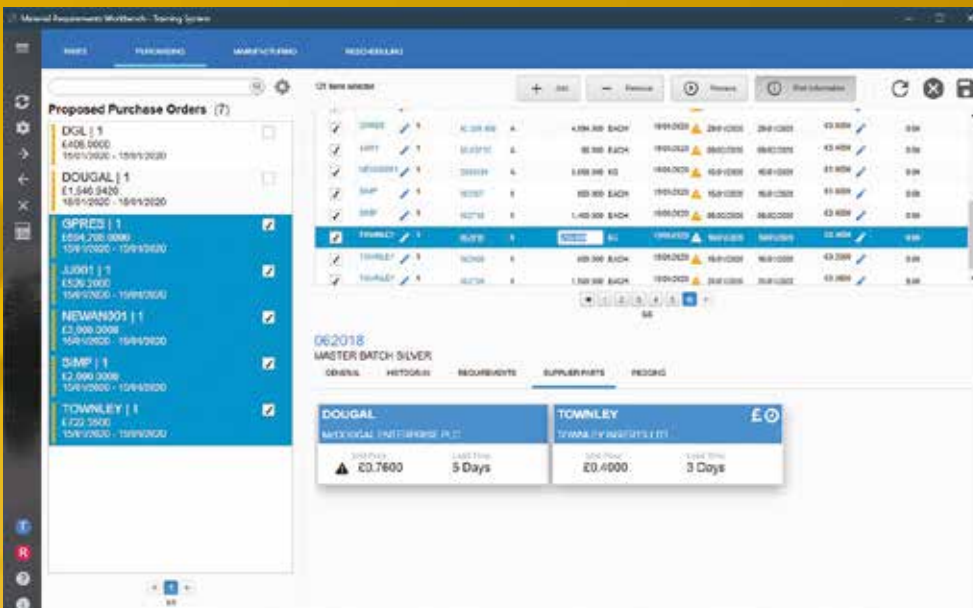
Material Requirements Workbench - Training System

PARTS PURCHASING MANUFACTURING RESCHEDULING

Proposed Purchase Orders (7)

DGIL | 1
£408.0000
15/01/2020 - 15/01/2020

DOUGAL | 1
£1,540.0420
16/01/2020 - 16/01/2020

GPRES | 1
£694,700.0000
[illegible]

JJ001 | 1
£526.2000
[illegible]

NEWAN001 | 1
£3,000.0000
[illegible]

SIMP | 1
£2,000.0000
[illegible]

TOWNLEY | 1
£722.3500
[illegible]

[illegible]

+ Add − Remove Preview Part Information

062018
MASTER BATCH SILVER

GENERAL HISTORICAL REQUIREMENTS SUPPLIER PARTS PEGGING

DOUGAL
McDOUGAL ENTERPRISE PLC
Unit Price £0.7600
Lead Time 5 Days

TOWNLEY
TOWNLEY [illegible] LTD
Unit Price £0.4000
Lead Time 3 Days